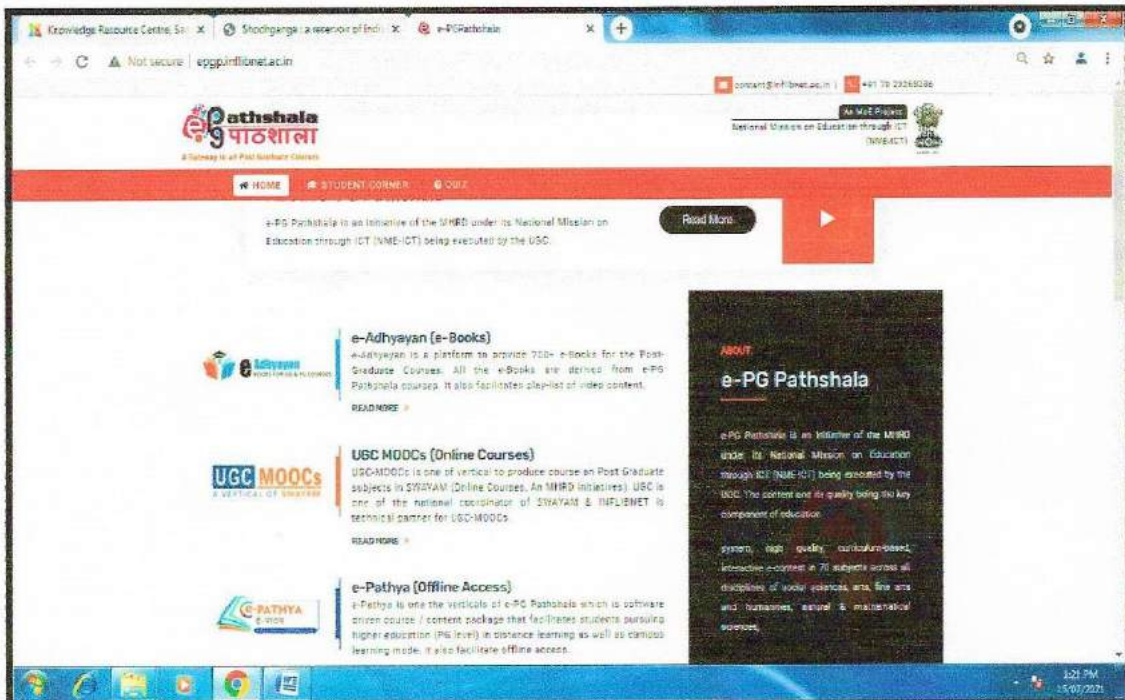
Knowledge Resource Centre, Sa | Shodhganga : a reservoir of Indi | e-PGPathshala

Not secure | epgp.inflibnet.ac.in

contact@inflibnet.ac.in | +91 79 23268386

e-Pathshala पाठशाला
A Gateway to all Post Graduate Courses

An MoE Project
National Mission on Education through ICT (NME-ICT)

HOME | STUDENT CORNER | QUIZ

e-PG Pathshala is an initiative of the MHRD under its National Mission on Education through ICT (NME-ICT) being executed by the UGC.

Read More

e-Adhyayan (e-Books)
e-Adhyayan is a platform to provide 700+ e-Books for the Post-Graduate Courses. All the e-Books are derived from e-PG Pathshala courses. It also facilitates play-list of video content.
READ MORE

UGC MOOCs (Online Courses)
UGC-MOOCs is one of vertical to produce course on Post Graduate subjects in SWAYAM (Online Courses, An MHRD initiatives). UGC is one of the national coordinator of SWAYAM & INFLIBNET is technical partner for UGC-MOOCs.
READ MORE

e-Pathya (Offline Access)
e-Pathya is one the verticals of e-PG Pathshala which is software driven course / content package that facilitates students pursuing higher education (PG level) in distance learning as well as campus learning mode. It also facilitate offline access.

ABOUT
e-PG Pathshala
e-PG Pathshala is an initiative of the MHRD under its National Mission on Education through ICT (NME-ICT) being executed by the UGC. The content and its quality being the key component of education system, high quality, curriculum-based, interactive e-content in 70 subjects across all disciplines of social sciences, arts, fine arts and humanities, natural & mathematical sciences,

3:21 PM
15/07/2021